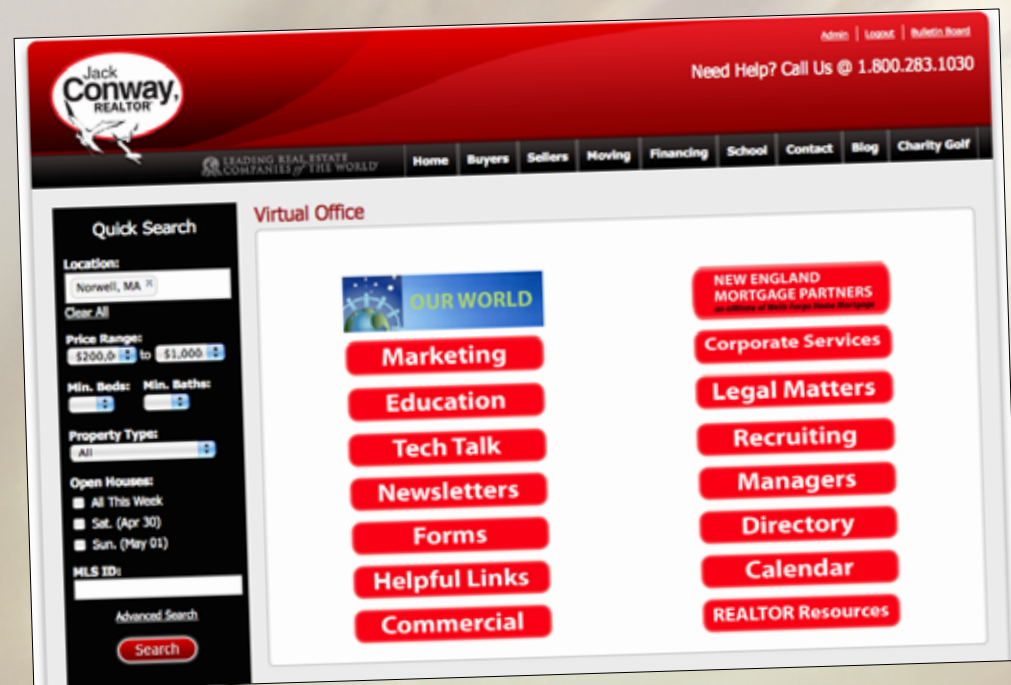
Jack Conway, REALTOR

Admin | Logout | Bulletin Board

Need Help? Call Us @ 1.800.283.1030

LEADING REAL ESTATE COMPANIES of THE WORLD

Home | Buyers | Sellers | Moving | Financing | School | Contact | Blog | Charity Golf

Quick Search

Location:
Norwell, MA ×
Clear All

Price Range:
$200,0 to $1,000

Min. Beds: Min. Baths:

Property Type:
All

Open Houses:
All This Week
Sat. (Apr 30)
Sun. (May 01)

MLS ID:

Advanced Search

Search

Virtual Office

OUR WORLD

Marketing

Education

Tech Talk

Newsletters

Forms

Helpful Links

Commercial

NEW ENGLAND MORTGAGE PARTNERS
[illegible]

Corporate Services

Legal Matters

Recruiting

Managers

Directory

Calendar

REALTOR Resources